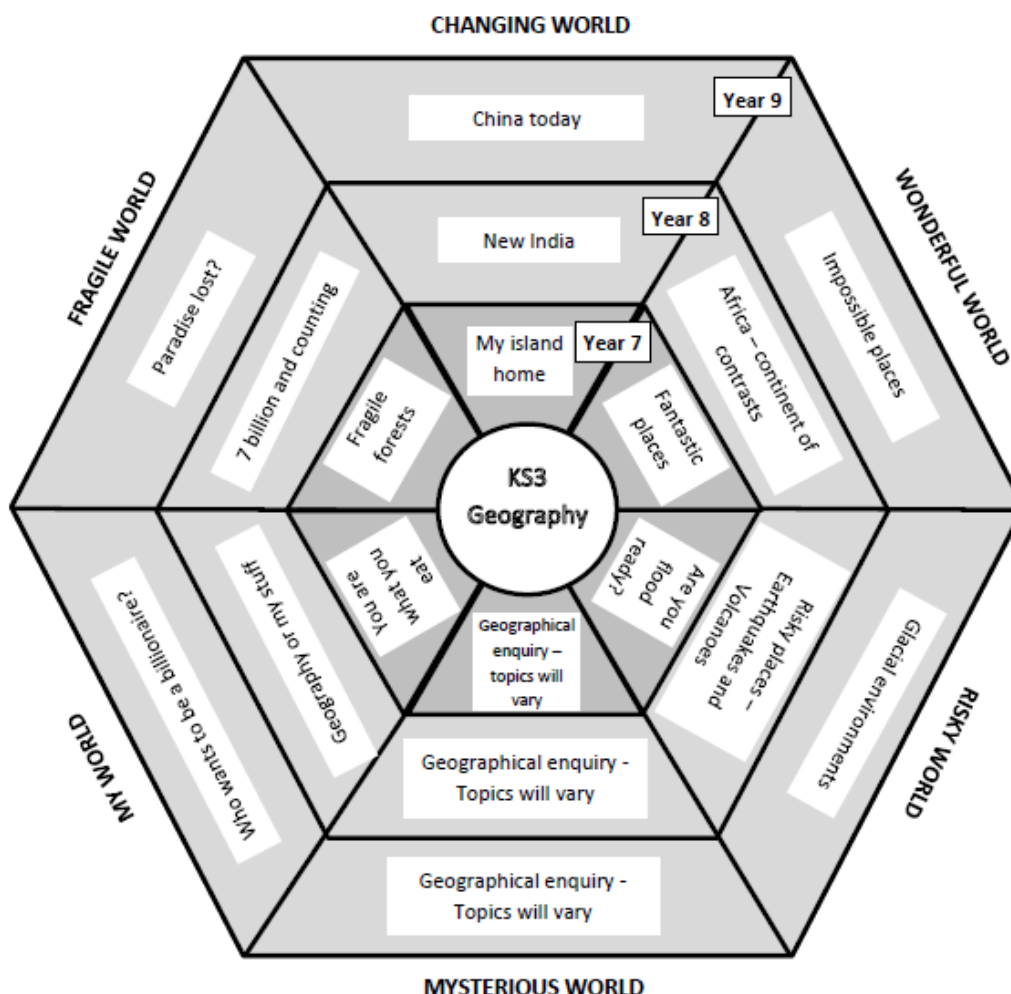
CHANGING WORLD

China today

Year 9

New India

Year 8

My island home

Year 7

WONDERFUL WORLD

Impossible places

Africa – continent of contrasts

Fantastic places

FRAGILE WORLD

Paradise lost?

7 billion and counting

Fragile forests

KS3 Geography

You are what you eat

Geography or my stuff

Who wants to be a billionaire?

MY WORLD

Are you flood ready?

Risky places – Earthquakes and Volcanoes

Glacial environments

RISKY WORLD

Geographical enquiry – topics will vary

Geographical enquiry - Topics will vary

Geographical enquiry - Topics will vary

MYSTERIOUS WORLD